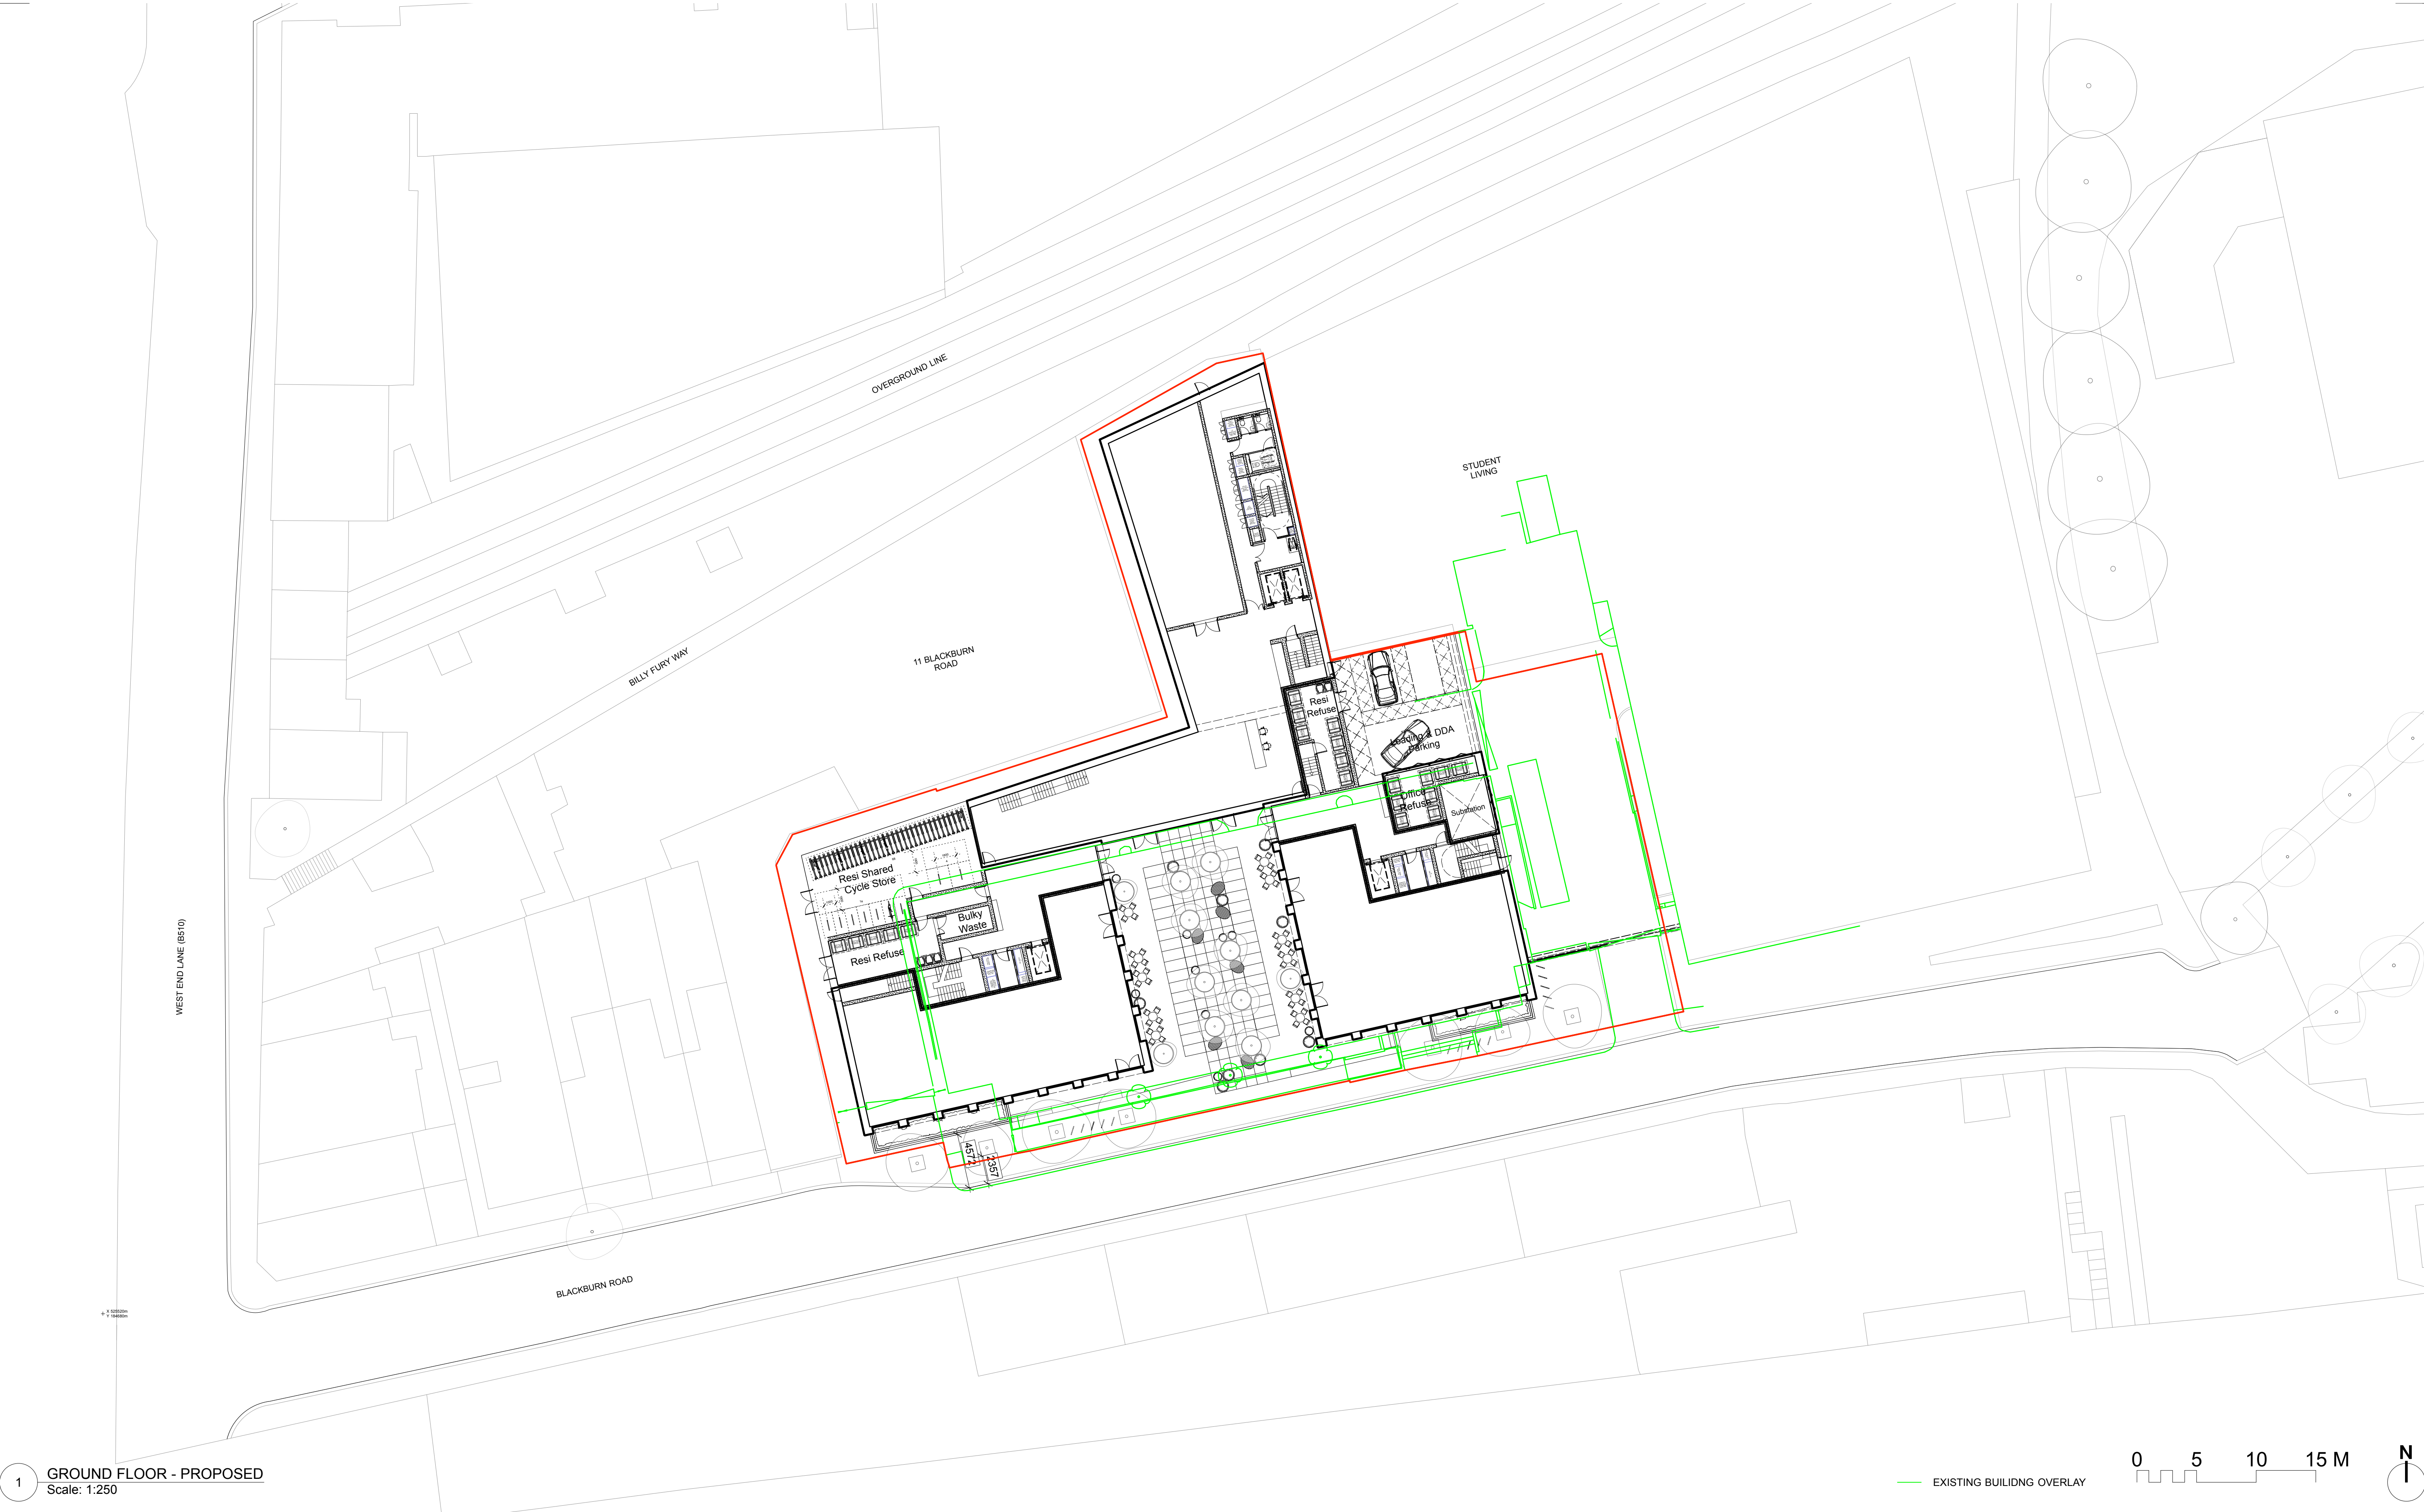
OVERGROUND LINE

STUDENT LIVING

BILLY FURY WAY

11 BLACKBURN ROAD

Resi Refuse

Loading & DDA Parking

Office Refuse

Substation

Resi Shared Cycle Store

Bulky Waste

Resi Refuse

WEST END LANE (B510)

4572

2357

BLACKBURN ROAD

X 525520m
Y 184680m

1

GROUND FLOOR - PROPOSED
Scale: 1:250

EXISTING BUILIDNG OVERLAY

0 5 10 15 M

N